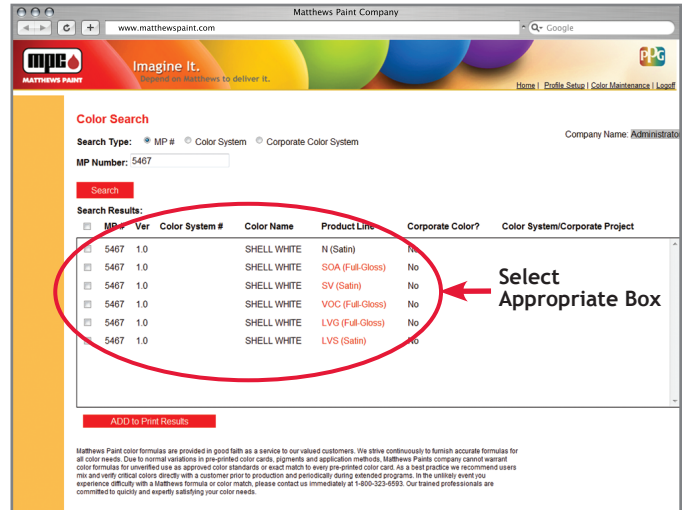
Matthews Paint Company

www.matthewspaint.com

Q▾ Google

mpc

MATTHEWS PAINT

Imagine It.

Depend on Matthews to deliver it.

PPG

Home | Profile Setup | Color Maintenance | Logoff

Color Search

Company Name: Administrato

Search Type: MP # Color System Corporate Color System

MP Number: 5467

Search

Search Results:

| | MP # | Ver | Color System # | Color Name | Product Line | Corporate Color? | Color System/Corporate Project |
|---|---|---|---|---|---|---|---|
| | 5467 | 1.0 | | SHELL WHITE | N (Satin) | No | |
| | 5467 | 1.0 | | SHELL WHITE | SOA (Full-Gloss) | No | |
| | 5467 | 1.0 | | SHELL WHITE | SV (Satin) | No | |
| | 5467 | 1.0 | | SHELL WHITE | VOC (Full-Gloss) | No | |
| | 5467 | 1.0 | | SHELL WHITE | LVG (Full-Gloss) | No | |
| | 5467 | 1.0 | | SHELL WHITE | LVS (Satin) | No | |

Select Appropriate Box

ADD to Print Results

Matthews Paint color formulas are provided in good faith as a service to our valued customers. We strive continuously to furnish accurate formulas for all color needs. Due to normal variations in pre-printed color cards, pigments and application methods, Matthews Paints company cannot warrant color formulas for unverified use as approved color standards or exact match to every pre-printed color card. As a best practice we recommend users mix and verify critical colors directly with a customer prior to production and periodically during extended programs. In the unlikely event you experience difficulty with a Matthews formula or color match, please contact us immediately at 1-800-323-6593. Our trained professionals are committed to quickly and expertly satisfying your color needs.